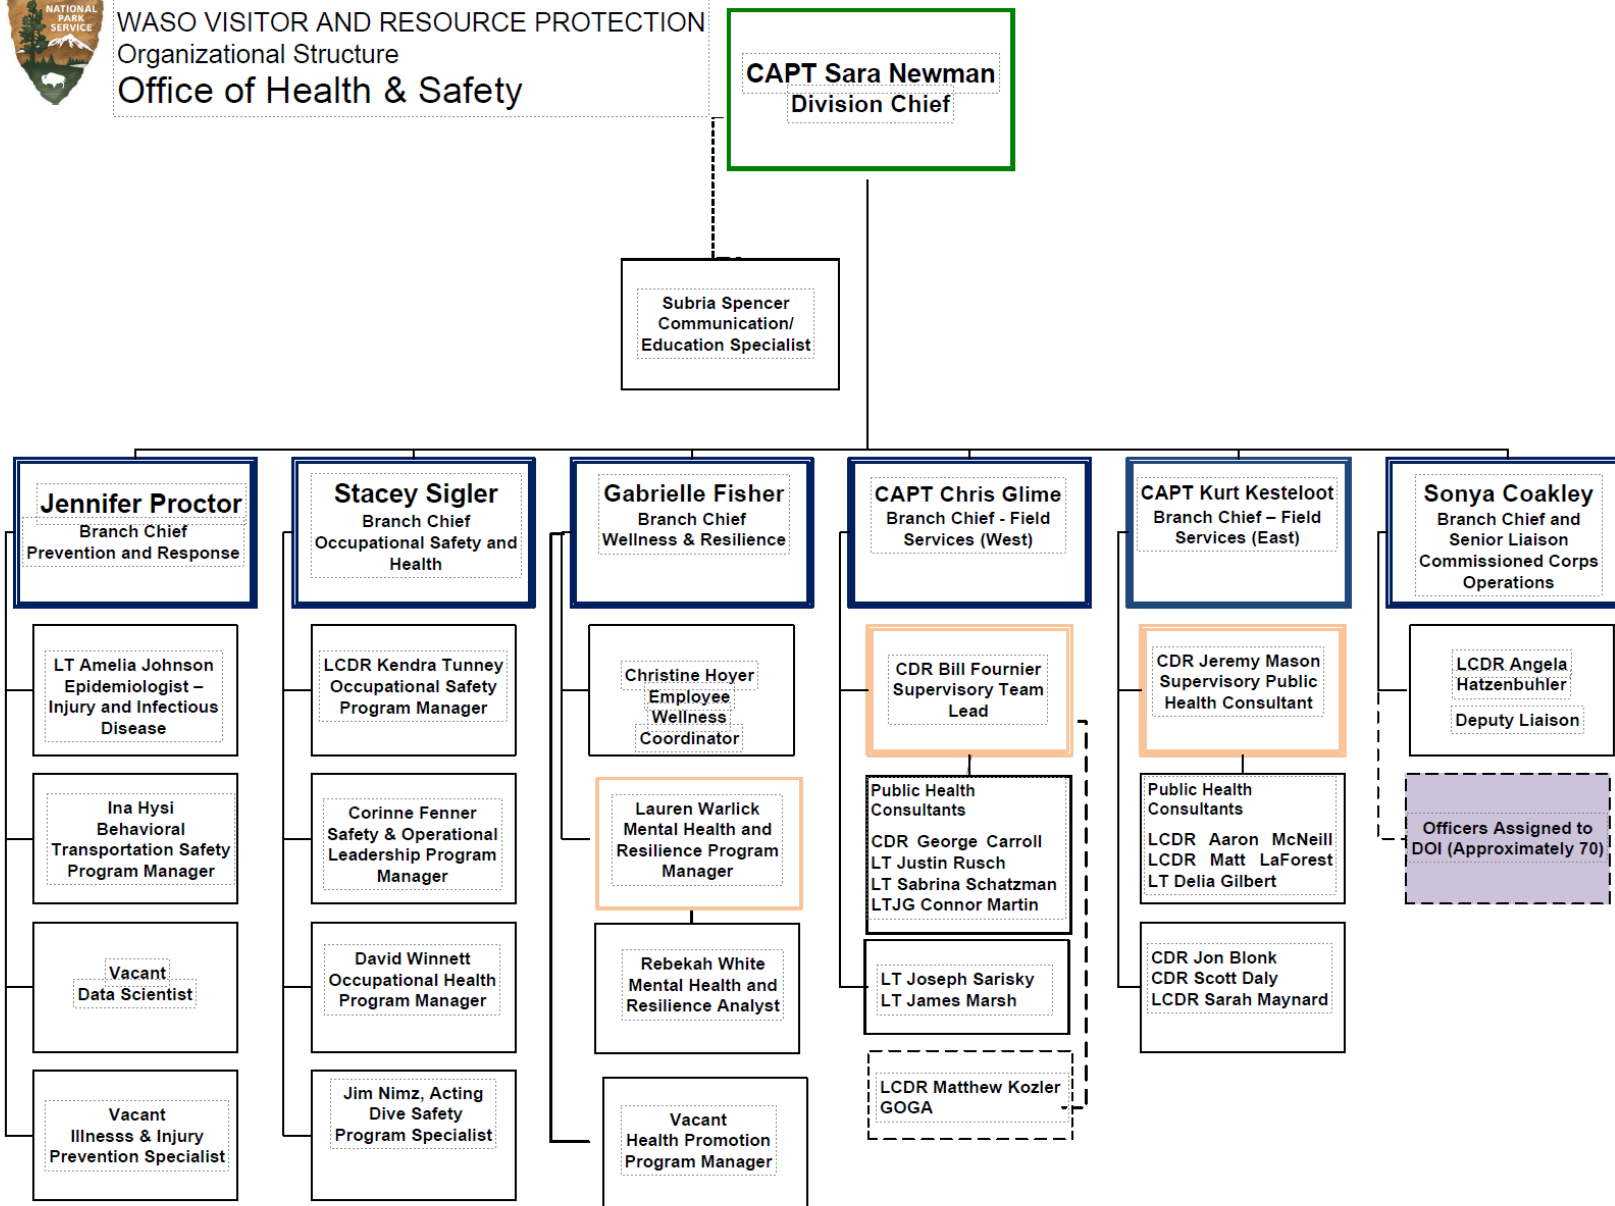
NATIONAL PARK SERVICE

WASO VISITOR AND RESOURCE PROTECTION
Organizational Structure
Office of Health & Safety

CAPT Sara Newman
Division Chief

Subria Spencer
Communication/
Education Specialist

Jennifer Proctor
Branch Chief
Prevention and Response

LT Amelia Johnson
Epidemiologist –
Injury and Infectious
Disease

Ina Hysi
Behavioral
Transportation Safety
Program Manager

Vacant
Data Scientist

Vacant
Illness & Injury
Prevention Specialist

Stacey Sigler
Branch Chief
Occupational Safety and
Health

LCDR Kendra Tunney
Occupational Safety
Program Manager

Corinne Fenner
Safety & Operational
Leadership Program
Manager

David Winnett
Occupational Health
Program Manager

Jim Nimz, Acting
Dive Safety
Program Specialist

Gabrielle Fisher
Branch Chief
Wellness & Resilience

Christine Hoyer
Employee
Wellness
Coordinator

Lauren Warlick
Mental Health and
Resilience Program
Manager

Rebekah White
Mental Health and
Resilience Analyst

Vacant
Health Promotion
Program Manager

CAPT Chris Glime
Branch Chief - Field
Services (West)

CDR Bill Fournier
Supervisory Team
Lead

Public Health
Consultants

CDR George Carroll
LT Justin Rusch
LT Sabrina Schatzman
LTJG Connor Martin

LT Joseph Sarisky
LT James Marsh

LCDR Matthew Kozler
GOGA

CAPT Kurt Kesteloot
Branch Chief – Field
Services (East)

CDR Jeremy Mason
Supervisory Public
Health Consultant

Public Health
Consultants

LCDR Aaron McNeill
LCDR Matt LaForest
LT Delia Gilbert

CDR Jon Blonk
CDR Scott Daly
LCDR Sarah Maynard

Sonya Coakley
Branch Chief and
Senior Liaison
Commissioned Corps
Operations

LCDR Angela
Hatzenbuhler
Deputy Liaison

Officers Assigned to
DOI (Approximately 70)